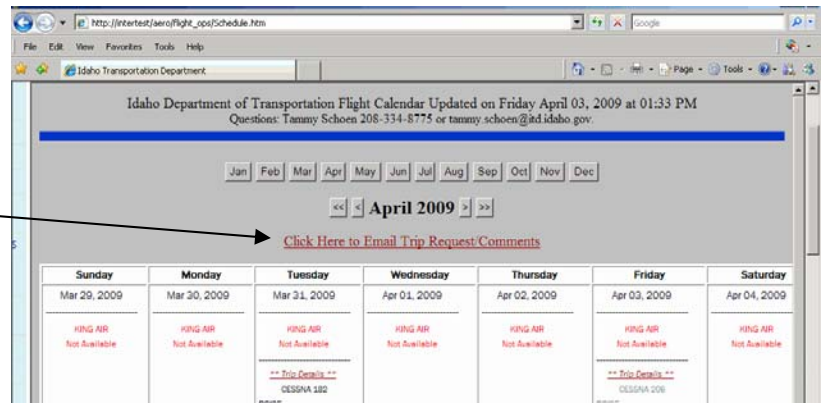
http://intertest/aero/flight_ops/Schedule.htm
Google
File Edit View Favorites Tools Help
Idaho Transportation Department
Page Tools

Idaho Department of Transportation Flight Calendar Updated on Friday April 03, 2009 at 01:33 PM
Questions: Tammy Schoen 208-334-8775 or tammy.schoen@itd.idaho.gov.

Jan Feb Mar Apr May Jun Jul Aug Sep Oct Nov Dec

<< < April 2009 > >>

Click Here to Email Trip Request/Comments

| Sunday | Monday | Tuesday | Wednesday | Thursday | Friday | Saturday |
|---|---|---|---|---|---|---|
| Mar 29, 2009 | Mar 30, 2009 | Mar 31, 2009 | Apr 01, 2009 | Apr 02, 2009 | Apr 03, 2009 | Apr 04, 2009 |
| KING AIR Not Available | KING AIR Not Available | KING AIR Not Available ** Trip Details ** CESSNA 182 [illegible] | KING AIR Not Available | KING AIR Not Available | KING AIR Not Available ** Trip Details ** CESSNA 206 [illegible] | KING AIR Not Available |